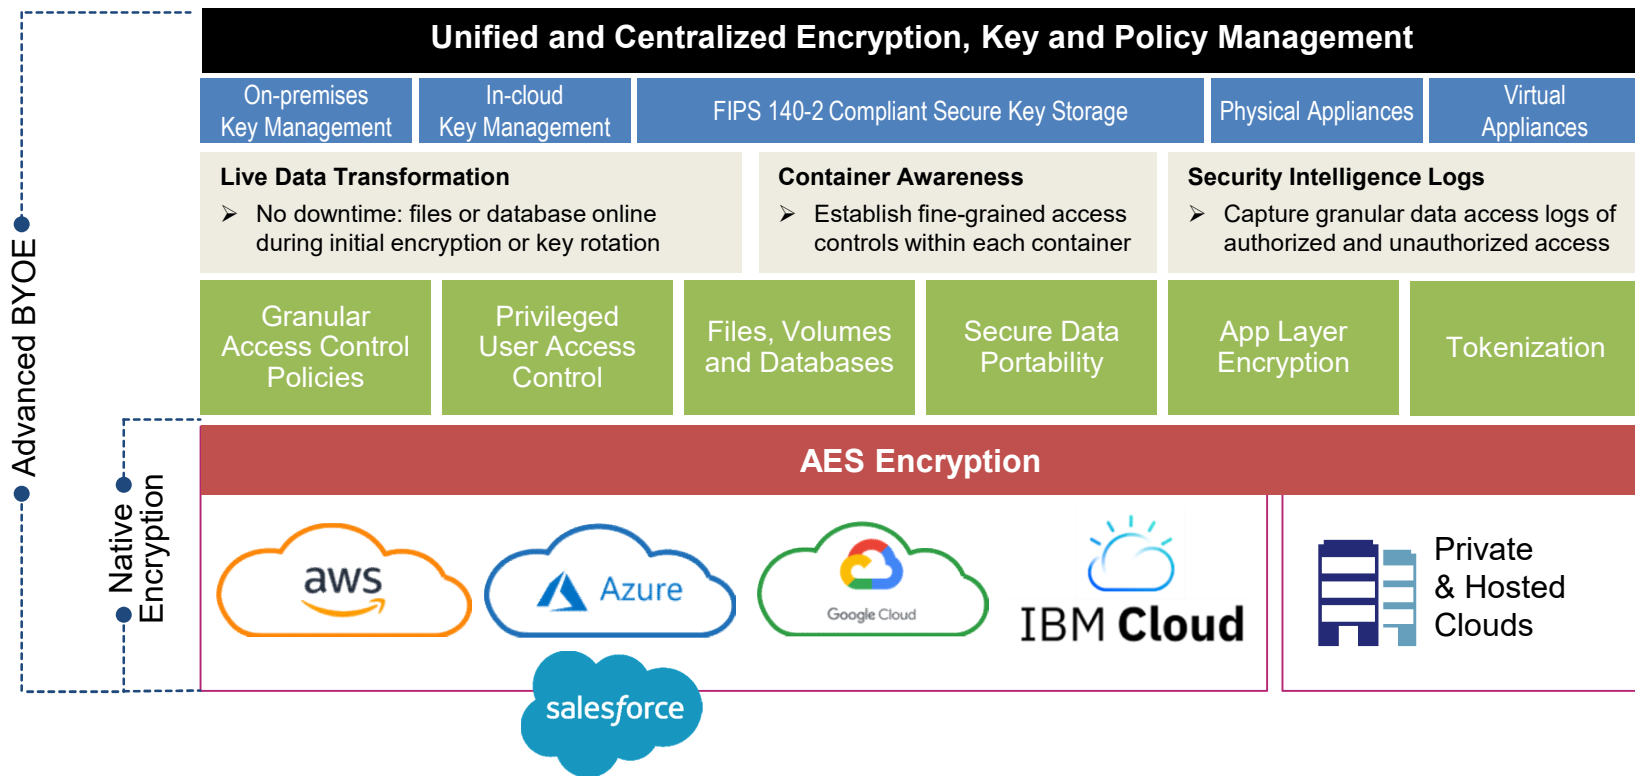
Advanced BYOE

Unified and Centralized Encryption, Key and Policy Management

| On-premises Key Management | In-cloud Key Management | FIPS 140-2 Compliant Secure Key Storage | Physical Appliances | Virtual Appliances |
|---|---|---|---|---|

Live Data Transformation
➢ No downtime: files or database online during initial encryption or key rotation

Container Awareness
➢ Establish fine-grained access controls within each container

Security Intelligence Logs
➢ Capture granular data access logs of authorized and unauthorized access

| Granular Access Control Policies | Privileged User Access Control | Files, Volumes and Databases | Secure Data Portability | App Layer Encryption | Tokenization |
|---|---|---|---|---|---|

Native Encryption

AES Encryption

aws

Azure

Google Cloud

IBM Cloud

Private & Hosted Clouds

salesforce